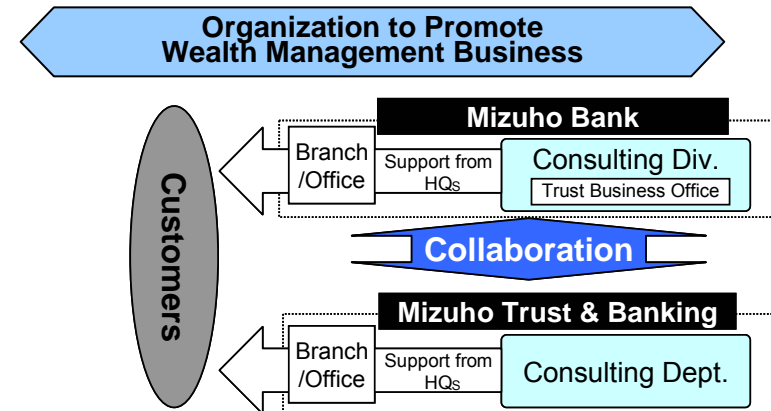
Organization to Promote Wealth Management Business

Customers

Mizuho Bank

Branch /Office

Support from HQs

Consulting Div.

Trust Business Office

Collaboration

Mizuho Trust & Banking

Branch /Office

Support from HQs

Consulting Dept.